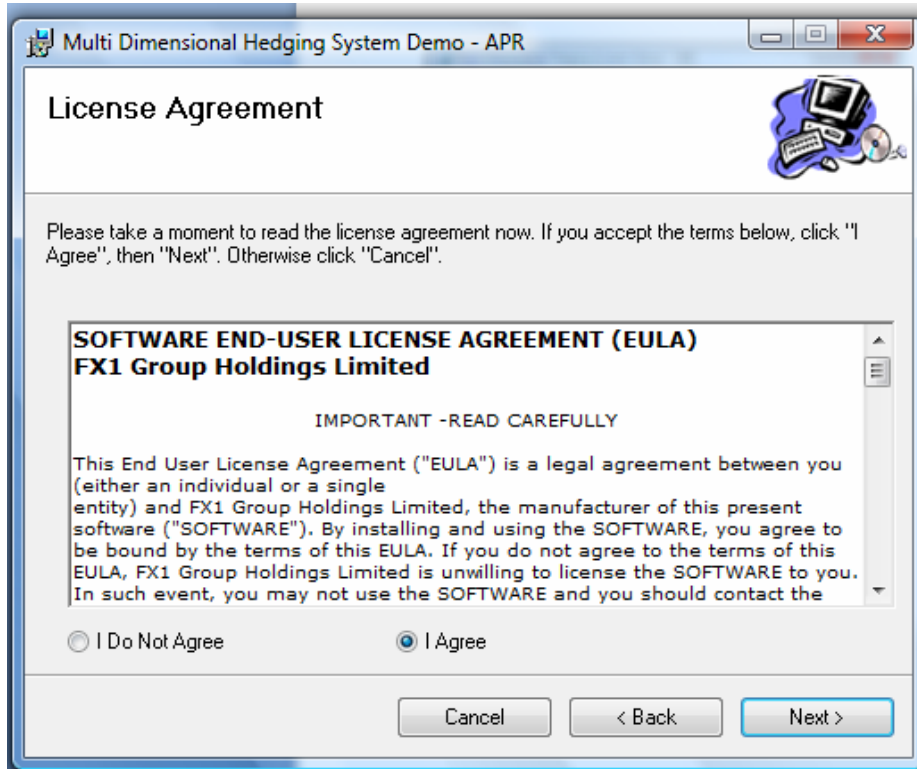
Multi Dimensional Hedging System Demo - APR

License Agreement

Please take a moment to read the license agreement now. If you accept the terms below, click "I Agree", then "Next". Otherwise click "Cancel".

SOFTWARE END-USER LICENSE AGREEMENT (EULA)
FX1 Group Holdings Limited

IMPORTANT -READ CAREFULLY

This End User License Agreement ("EULA") is a legal agreement between you (either an individual or a single entity) and FX1 Group Holdings Limited, the manufacturer of this present software ("SOFTWARE"). By installing and using the SOFTWARE, you agree to be bound by the terms of this EULA. If you do not agree to the terms of this EULA, FX1 Group Holdings Limited is unwilling to license the SOFTWARE to you. In such event, you may not use the SOFTWARE and you should contact the

I Do Not Agree

I Agree

Cancel

< Back

Next >